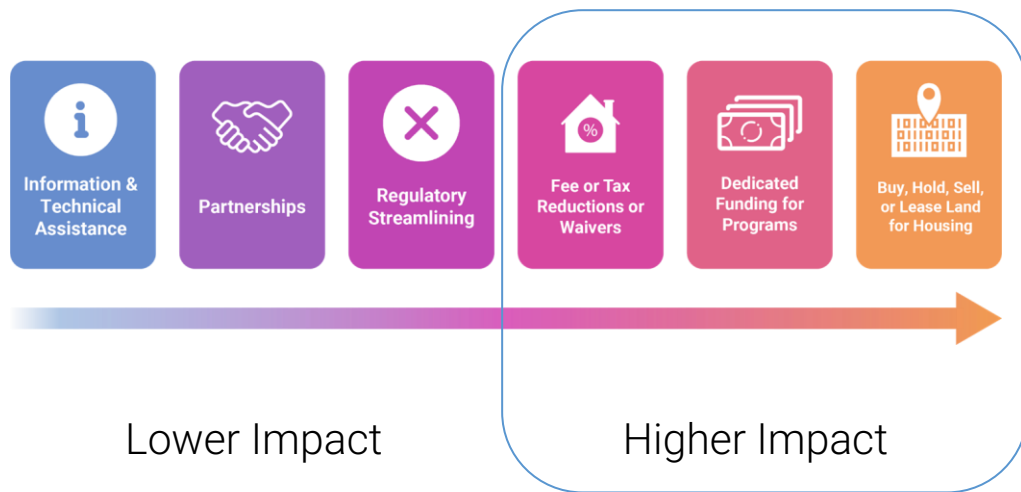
Information & Technical Assistance

Partnerships

Regulatory Streamlining

Fee or Tax Reductions or Waivers

Dedicated Funding for Programs

Buy, Hold, Sell, or Lease Land for Housing

Lower Impact

Higher Impact